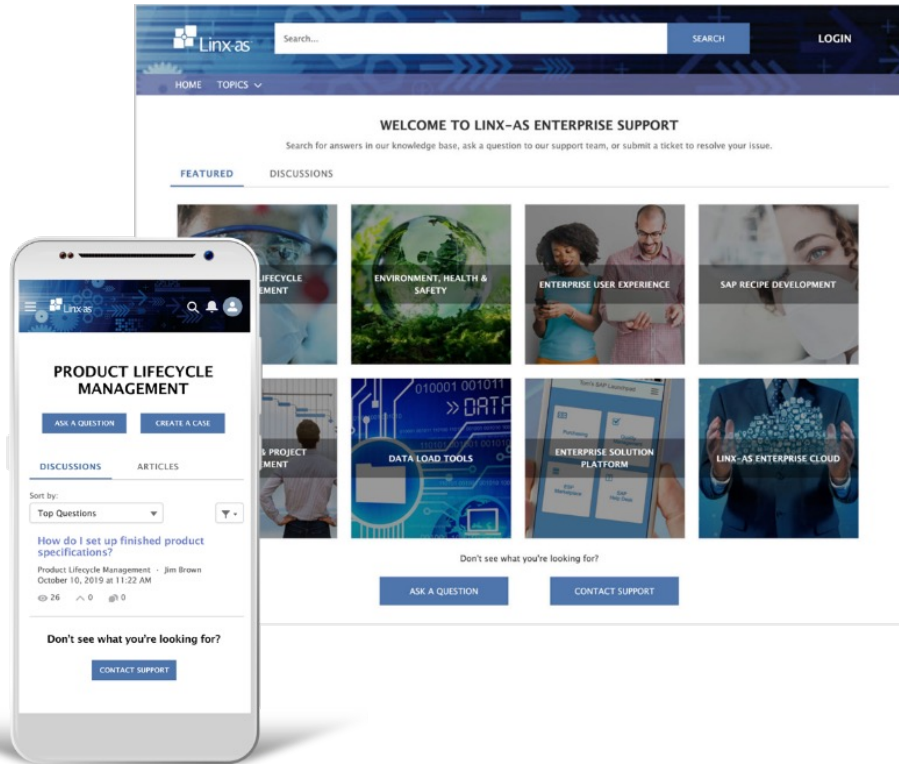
Linx-as

Search...

SEARCH

LOGIN

HOME TOPICS

WELCOME TO LINX-AS ENTERPRISE SUPPORT

Search for answers in our knowledge base, ask a question to our support team, or submit a ticket to resolve your issue.

FEATURED DISCUSSIONS

LIFECYCLE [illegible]EMENT

ENVIRONMENT, HEALTH & SAFETY

ENTERPRISE USER EXPERIENCE

SAP RECIPE DEVELOPMENT

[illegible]& PROJECT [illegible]EMENT

010001 001011 DATA

DATA LOAD TOOLS

ENTERPRISE SOLUTION PLATFORM

LINX-AS ENTERPRISE CLOUD

Don't see what you're looking for?

ASK A QUESTION

CONTACT SUPPORT

Linx-as

PRODUCT LIFECYCLE MANAGEMENT

ASK A QUESTION

CREATE A CASE

DISCUSSIONS ARTICLES

Sort by:

Top Questions

How do I set up finished product specifications?

Product Lifecycle Management · Jim Brown
October 10, 2019 at 11:22 AM

26 0 0

Don't see what you're looking for?

CONTACT SUPPORT